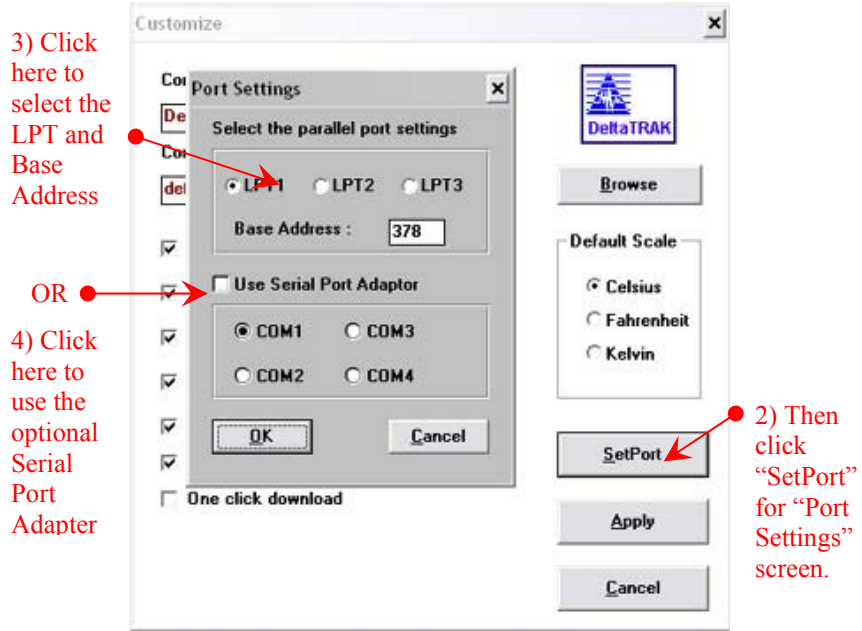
3) Click here to select the LPT and Base Address

OR

4) Click here to use the optional Serial Port Adapter

Customize

Co

De

Co

del

Port Settings

Select the parallel port settings

LPT1 LPT2 LPT3

Base Address : 378

Use Serial Port Adaptor

COM1 COM3

COM2 COM4

OK

Cancel

One click download

DeltaTRAK

Browse

Default Scale

Celsius

Fahrenheit

Kelvin

SetPort

Apply

Cancel

2) Then click “SetPort” for “Port Settings” screen.